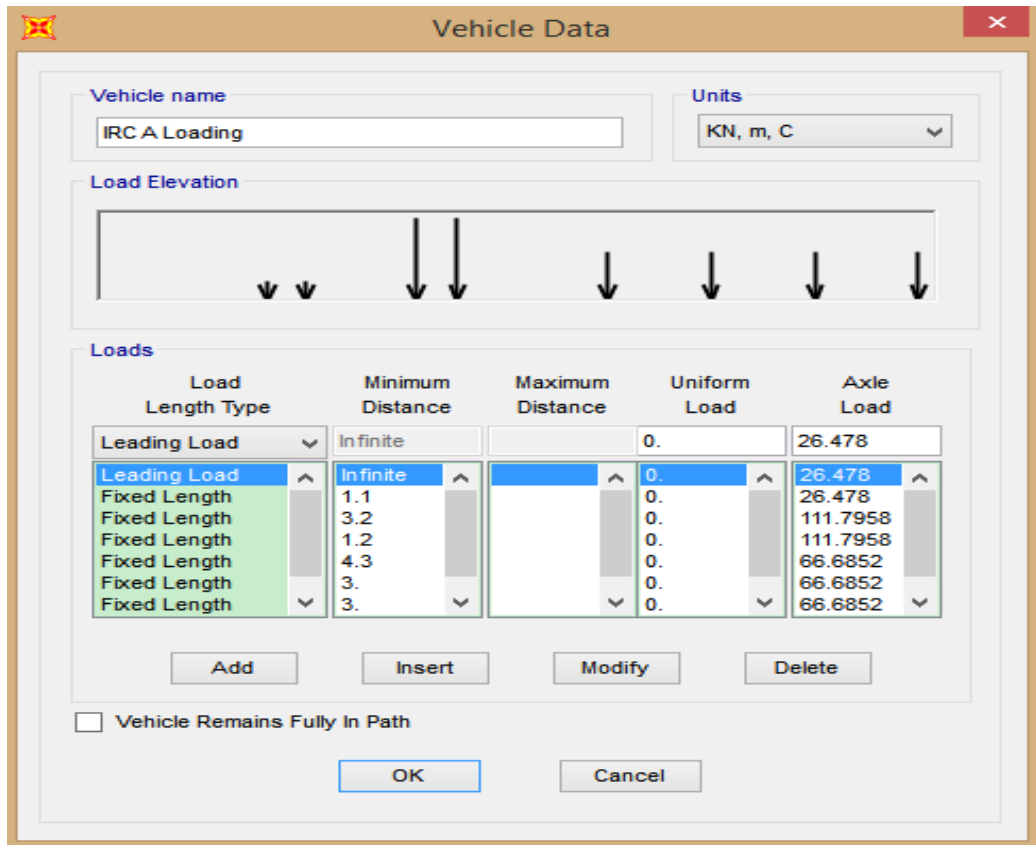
Vehicle Data

Vehicle name
IRC A Loading

Units
KN, m, C

Load Elevation

Loads

| Load Length Type | Minimum Distance | Maximum Distance | Uniform Load | Axle Load |
|---|---|---|---|---|
| Leading Load | Infinite | | 0. | 26.478 |
| Leading Load | Infinite | | 0. | 26.478 |
| Fixed Length | 1.1 | | 0. | 26.478 |
| Fixed Length | 3.2 | | 0. | 111.7958 |
| Fixed Length | 1.2 | | 0. | 111.7958 |
| Fixed Length | 4.3 | | 0. | 66.6852 |
| Fixed Length | 3. | | 0. | 66.6852 |
| Fixed Length | 3. | | 0. | 66.6852 |

Add Insert Modify Delete

Vehicle Remains Fully In Path

OK Cancel